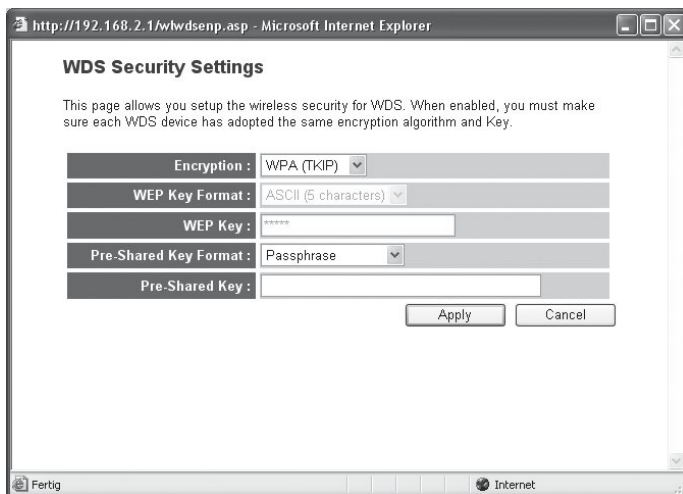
http://192.168.2.1/wlwdsenp.asp - Microsoft Internet Explorer

WDS Security Settings

This page allows you setup the wireless security for WDS. When enabled, you must make sure each WDS device has adopted the same encryption algorithm and Key.

| | |
|---|---|
| Encryption : | WPA (TKIP) |
| WEP Key Format : | ASCII (5 characters) |
| WEP Key : | ***** |
| Pre-Shared Key Format : | Passphrase |
| Pre-Shared Key : | |

Apply Cancel

Fertig

Internet